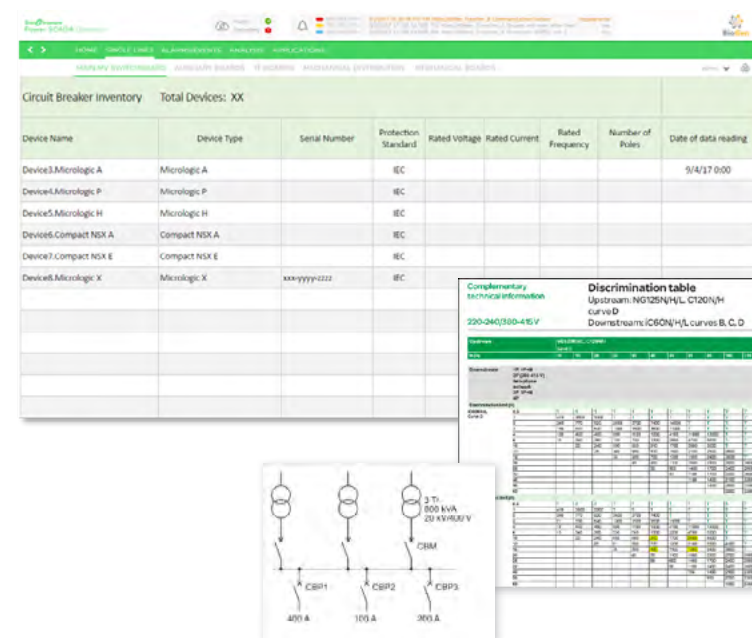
Power SCADA Operation

HOME SINGLE LINES ALARMS/EVENTS ANALYSIS APPLICATIONS

MAIN LV SWITCHBOARD

Circuit Breaker Inventory Total Devices: XX

| Device Name | Device Type | Serial Number | Protection Standard | Rated Voltage | Rated Current | Rated Frequency | Number of Poles | Date of data reading |
|---|---|---|---|---|---|---|---|---|
| Device3.Micrologic A | Micrologic A | | IEC | | | | | 9/4/17 0:00 |
| Device4.Micrologic P | Micrologic P | | IEC | | | | | |
| Device5.Micrologic H | Micrologic H | | IEC | | | | | |
| Device6.Compact NSX A | Compact NSX A | | IEC | | | | | |
| Device7.Compact NSX E | Compact NSX E | | IEC | | | | | |
| Device8.Micrologic X | Micrologic X | xxx-yyyy-zzzz | IEC | | | | | |

Complementary technical information

220-240/380-415 V

Discrimination table

Upstream: NG125N/H/L, C120N/H curve D

Downstream: iC60N/H/L curves B, C, D

3 Tr
800 kVA
20 kV/400 V

CBM

CBP1 CBP2 CBP3

400 A 100 A 200 A